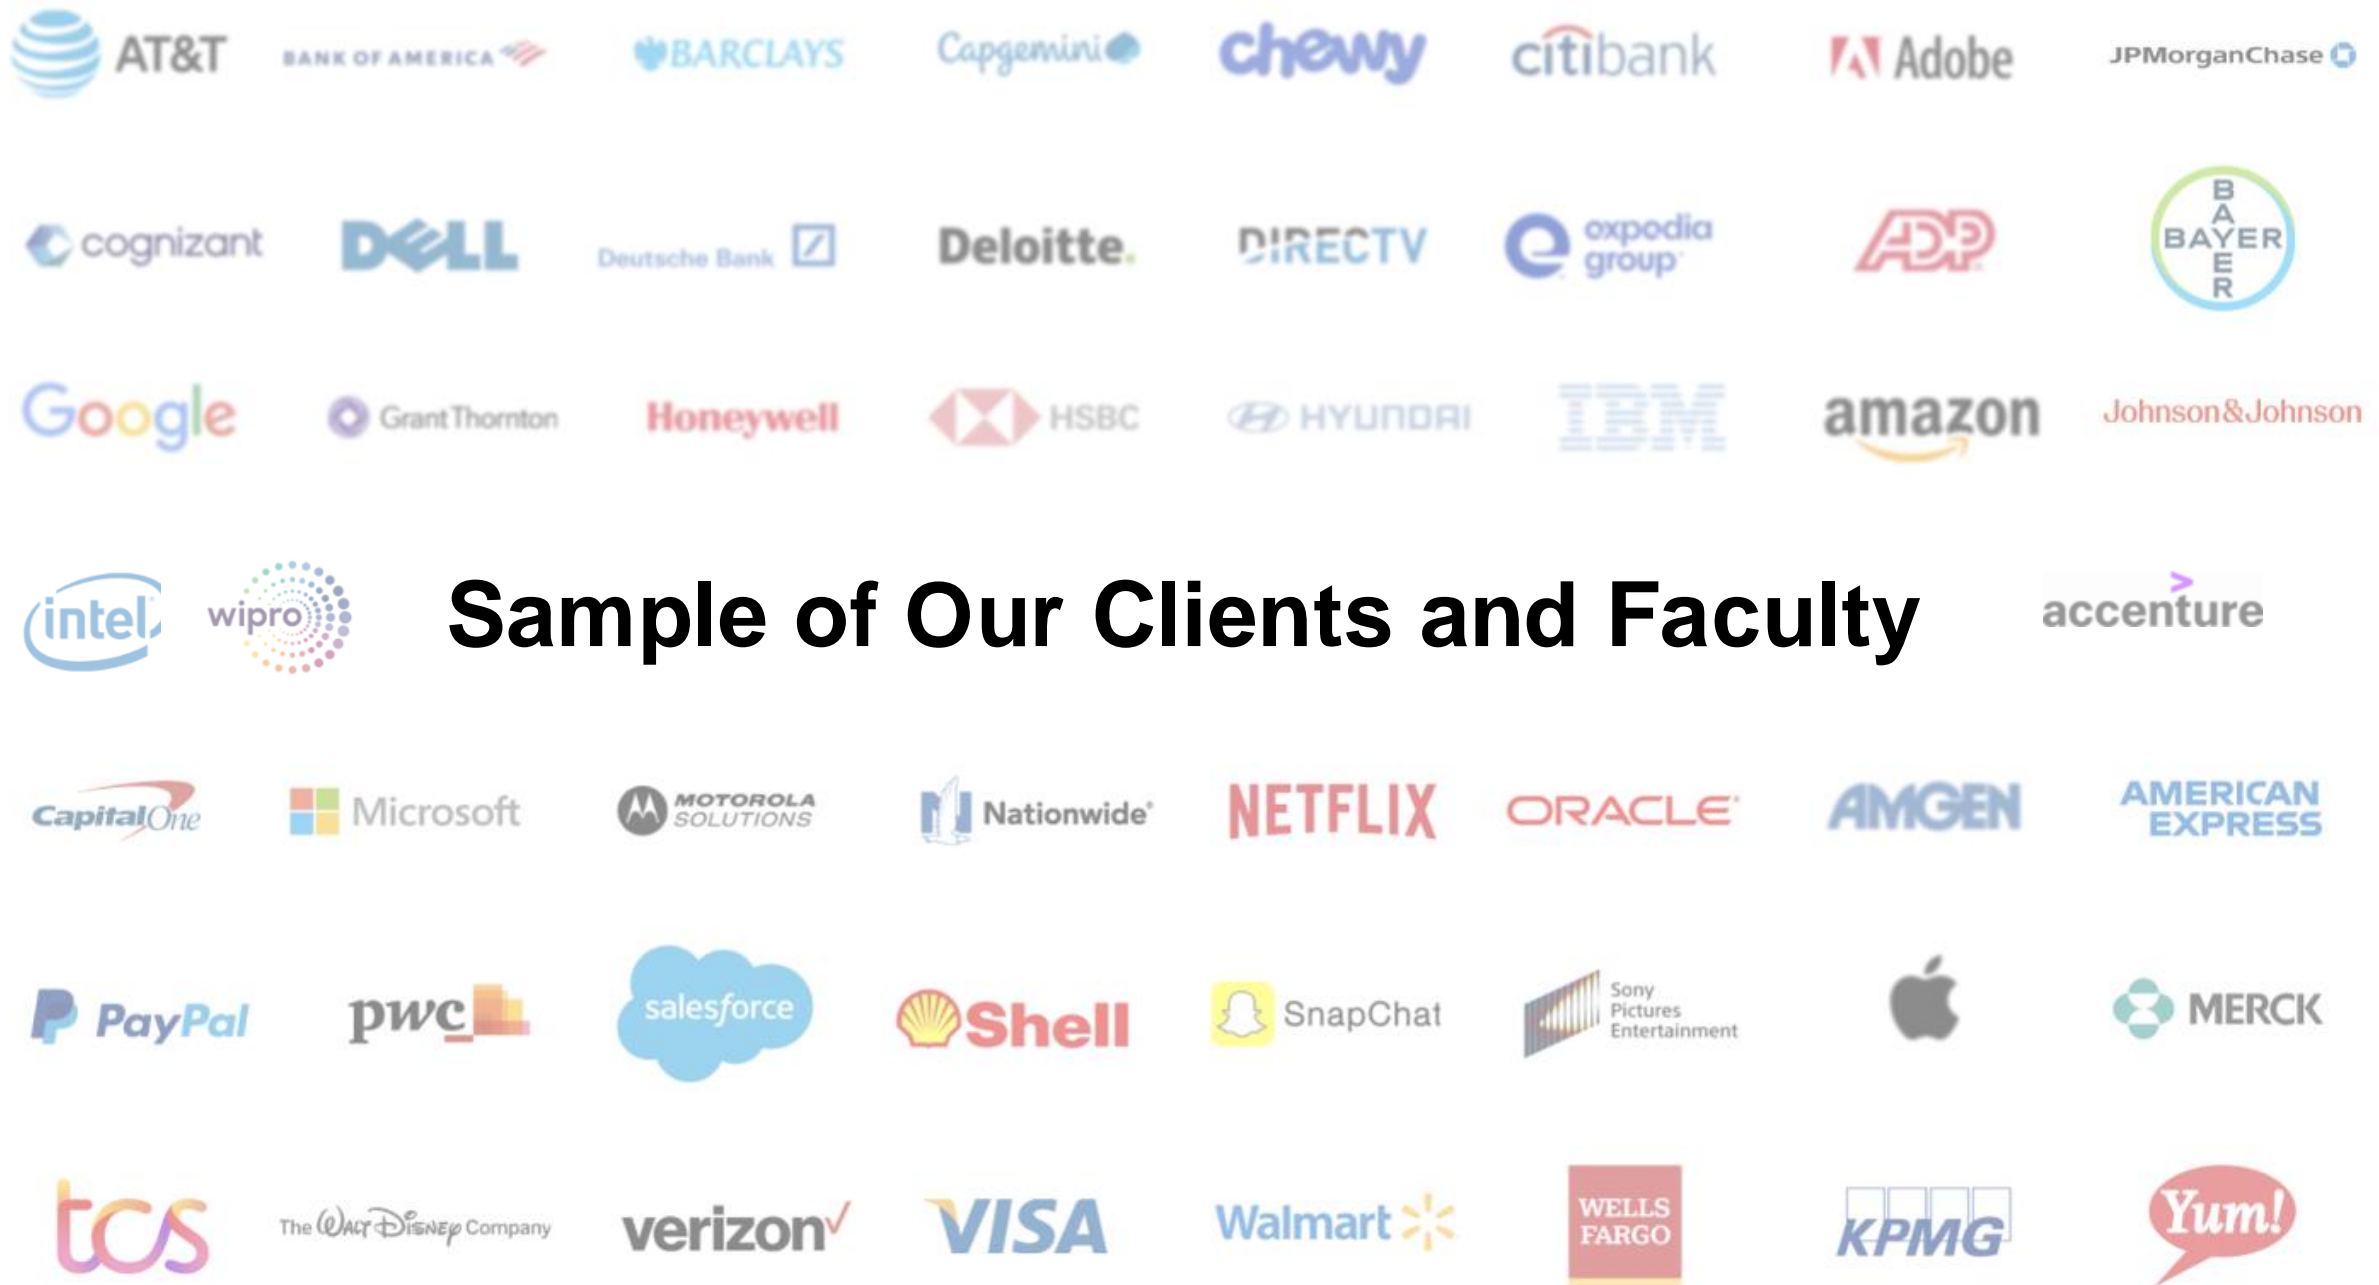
AT&T BANK OF AMERICA BARCLAYS Capgemini chewy citibank Adobe JPMorganChase

cognizant DELL Deutsche Bank Deloitte. DIRECTV expedia group ADP BAYER

Google Grant Thornton Honeywell HSBC HYUNDAI IBM amazon Johnson&Johnson

intel wipro

Sample of Our Clients and Faculty

accenture

CapitalOne Microsoft MOTOROLA SOLUTIONS Nationwide NETFLIX ORACLE AMGEN AMERICAN EXPRESS

PayPal pwc salesforce Shell SnapChat Sony Pictures Entertainment MERCK

tcs The Walt Disney Company verizon VISA Walmart WELLS FARGO KPMG Yum!